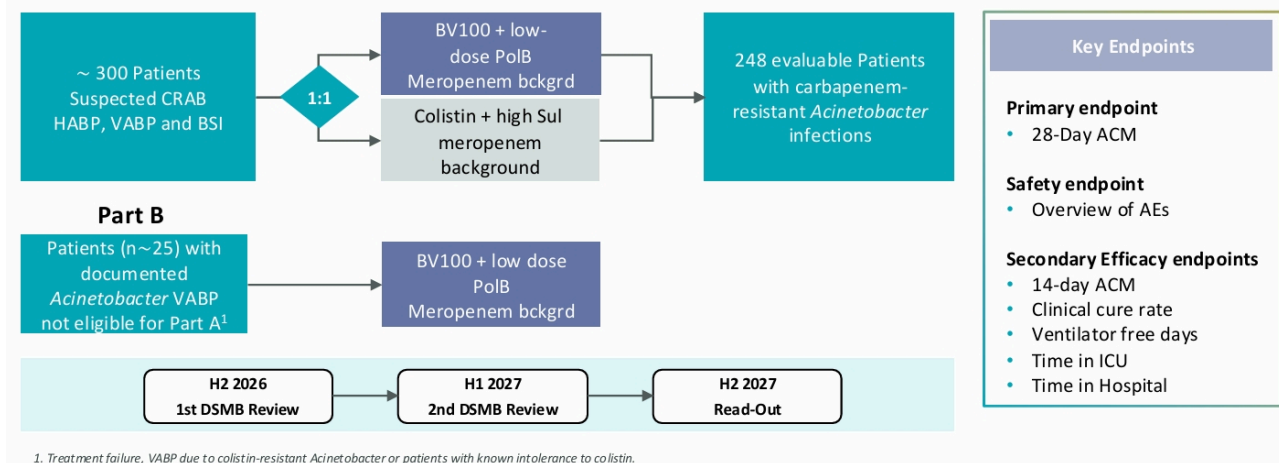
~ 300 Patients Suspected CRAB HABP, VABP and BSI

1:1

BV100 + low-dose PolB Meropenem bckgrd

Colistin + high Sul meropenem background

248 evaluable Patients with carbapenem-resistant *Acinetobacter* infections

Part B

Patients (n~25) with documented *Acinetobacter* VABP not eligible for Part A$^1$

BV100 + low dose PolB Meropenem bckgrd

H2 2026
1st DSMB Review

H1 2027
2nd DSMB Review

H2 2027
Read-Out

Key Endpoints

Primary endpoint
• 28-Day ACM

Safety endpoint
• Overview of AEs

Secondary Efficacy endpoints
• 14-day ACM
• Clinical cure rate
• Ventilator free days
• Time in ICU
• Time in Hospital

1. Treatment failure, VABP due to colistin-resistant Acinetobacter or patients with known intolerance to colistin.